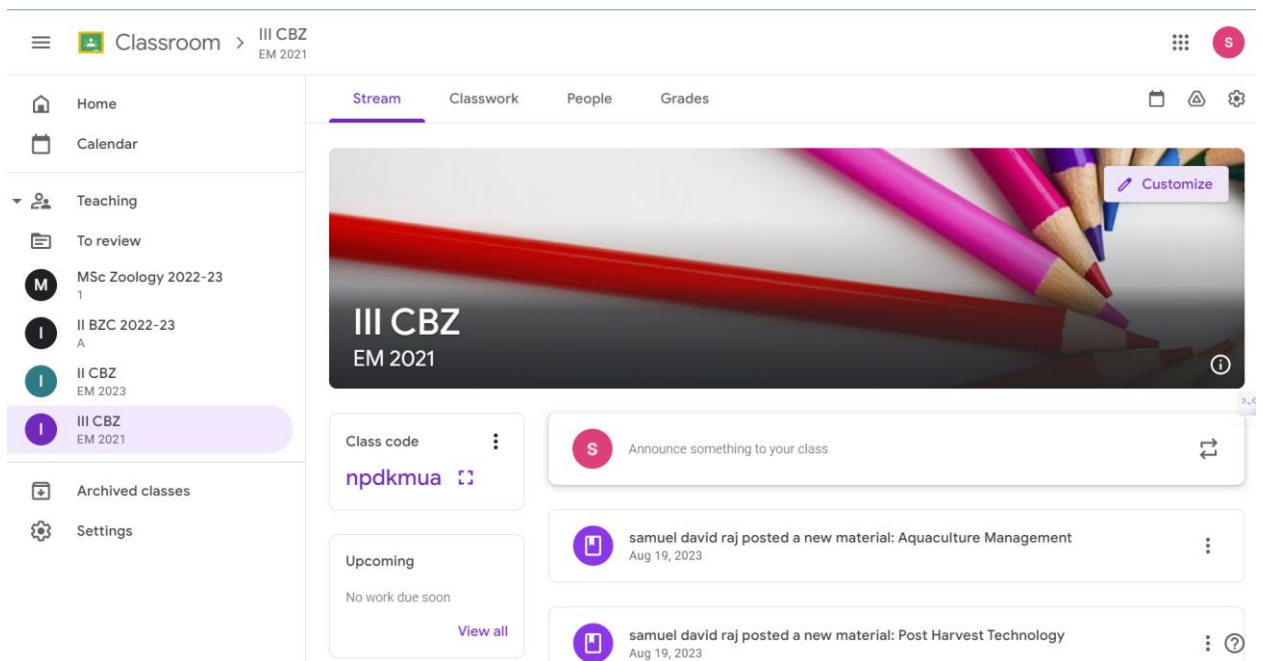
Classroom > III CBZ
EM 2021

S

Home
Calendar
Teaching
To review
M MSc Zoology 2022-23
1
I II BZC 2022-23
A
I II CBZ
EM 2023
I III CBZ
EM 2021
Archived classes
Settings

Stream Classwork People Grades

Customize

III CBZ
EM 2021

Class code
npdkmua

Upcoming
No work due soon
View all

S Announce something to your class

samuel david raj posted a new material: Aquaculture Management
Aug 19, 2023

samuel david raj posted a new material: Post Harvest Technology
Aug 19, 2023